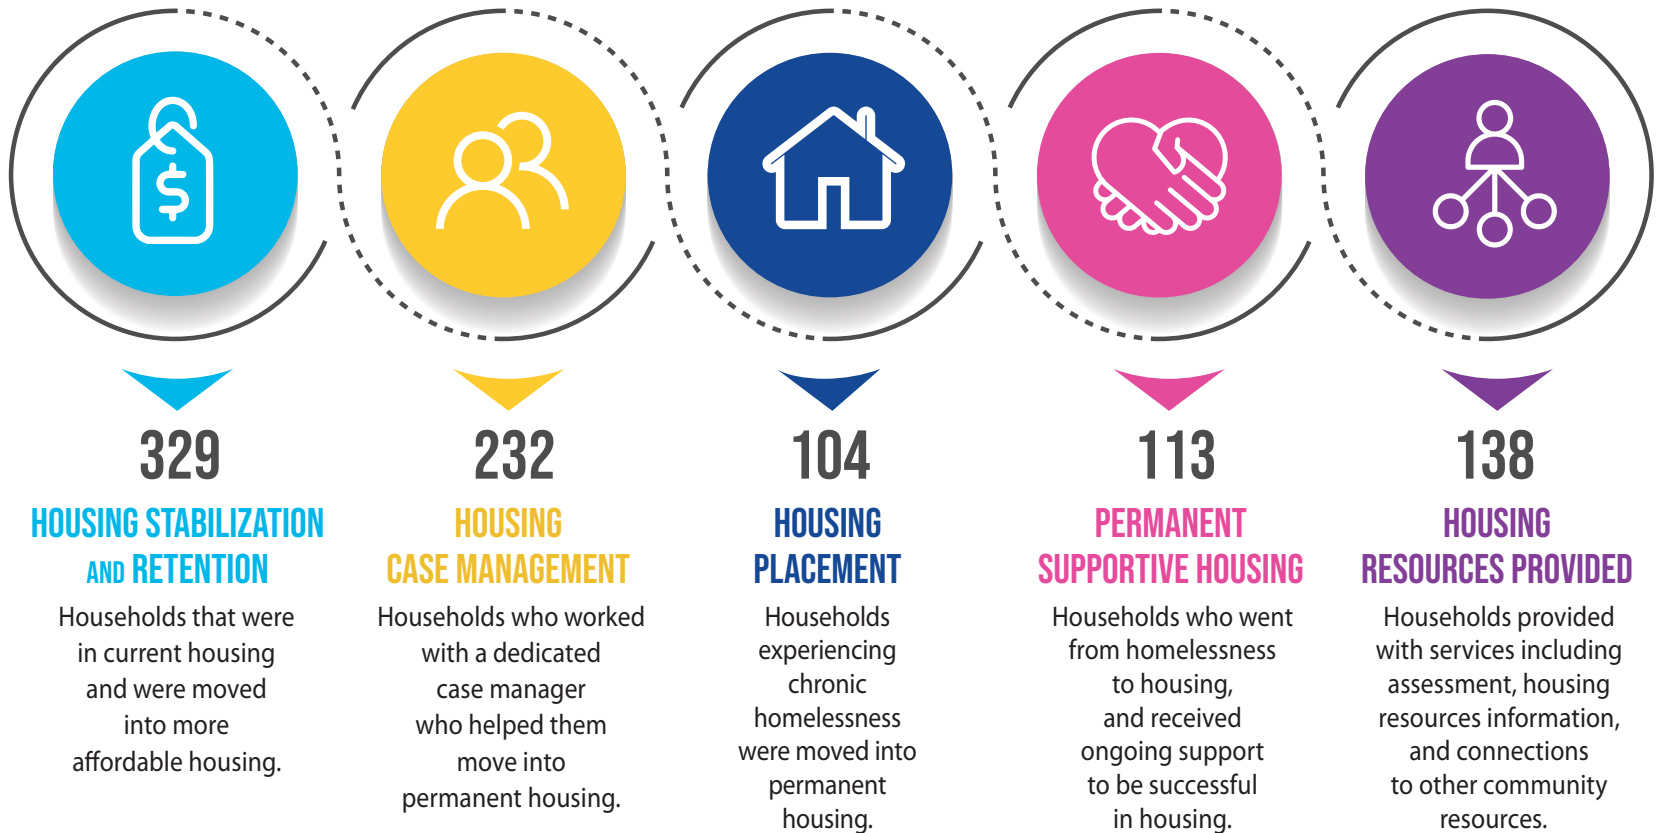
329

HOUSING STABILIZATION AND RETENTION

Households that were in current housing and were moved into more affordable housing.

232

HOUSING CASE MANAGEMENT

Households who worked with a dedicated case manager who helped them move into permanent housing.

104

HOUSING PLACEMENT

Households experiencing chronic homelessness were moved into permanent housing.

113

PERMANENT SUPPORTIVE HOUSING

Households who went from homelessness to housing, and received ongoing support to be successful in housing.

138

HOUSING RESOURCES PROVIDED

Households provided with services including assessment, housing resources information, and connections to other community resources.